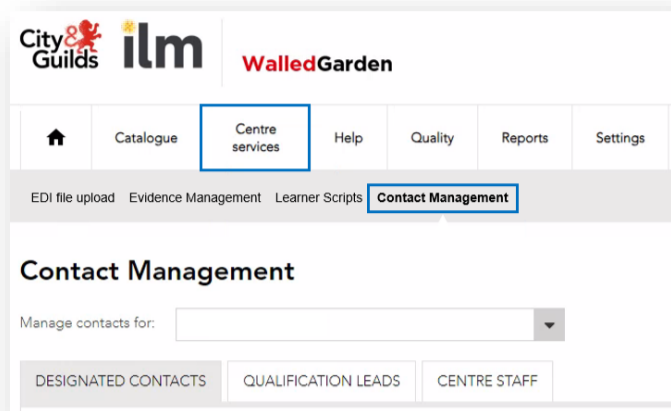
City & Guilds ilm

WalledGarden

Catalogue
Centre services
Help
Quality
Reports
Settings

EDI file upload
Evidence Management
Learner Scripts
Contact Management

Contact Management

Manage contacts for:

DESIGNATED CONTACTS
QUALIFICATION LEADS
CENTRE STAFF